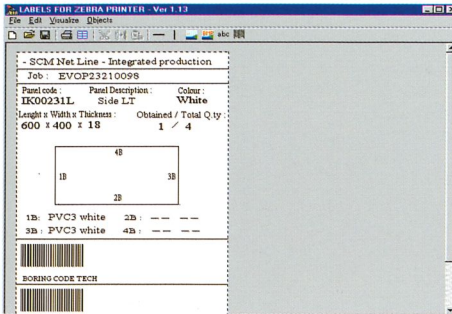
LABELS FOR ZEBRA PRINTER - Ver 1.13

File Edit Visualize Objects

abc

- SCM Net Line - Integrated production

Job : EVOP23210098

| Panel code : | Panel Description : | Colour : |
|---|---|---|
| IK00231L | Side LT | White |

Lenght x Width x Thickness : Obtained / Total Q.ty :

600 x 400 x 18 1 / 4

4B

1B

3B

2B

1B : PVC3 white 2B : — —

3B : PVC3 white 4B : — —

BORING CODE TECH